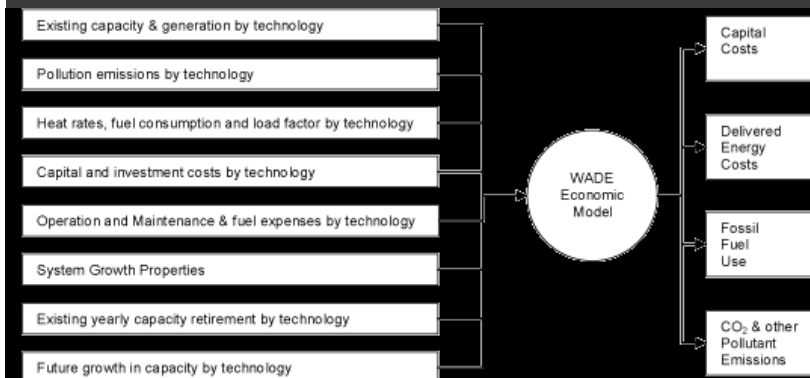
Existing capacity & generation by technology

Pollution emissions by technology

Heat rates, fuel consumption and load factor by technology

Capital and investment costs by technology

Operation and Maintenance & fuel expenses by technology

System Growth Properties

Existing yearly capacity retirement by technology

Future growth in capacity by technology

WADE Economic Model

Capital Costs

Delivered Energy Costs

Fossil Fuel Use

$CO_2$ & other Pollutant Emissions